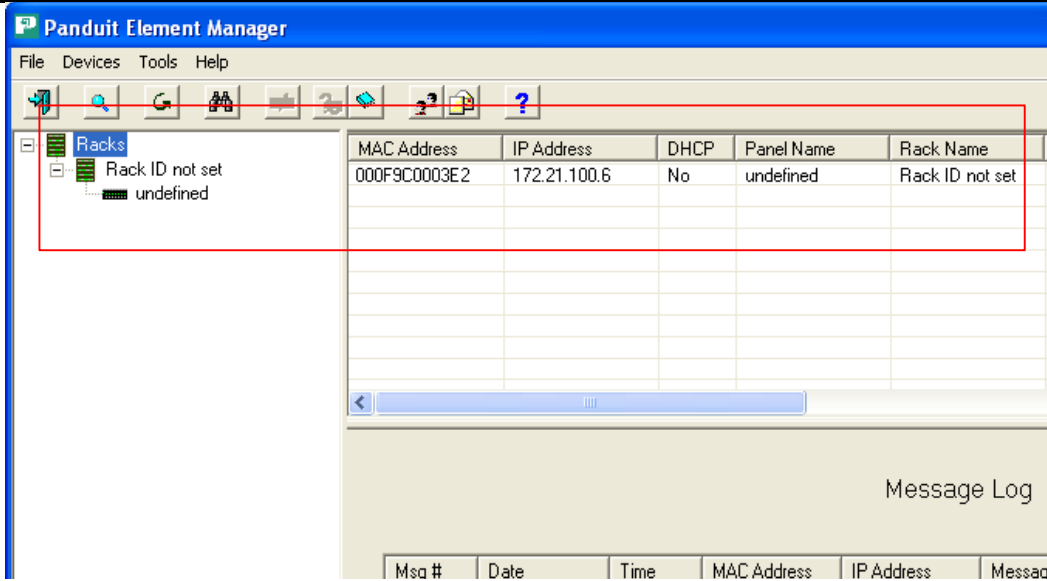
Panduit Element Manager

File Devices Tools Help

Racks
Rack ID not set
undefined

| MAC Address | IP Address | DHCP | Panel Name | Rack Name |
|---|---|---|---|---|
| 000F9C0003E2 | 172.21.100.6 | No | undefined | Rack ID not set |

Message Log

| Msg # | Date | Time | MAC Address | IP Address | Messa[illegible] |
|---|---|---|---|---|---|